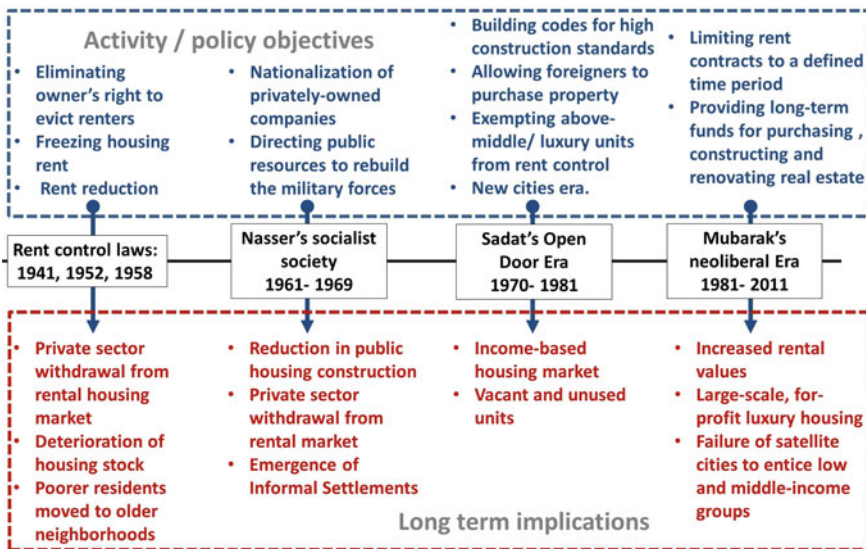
Activity / policy objectives

• Eliminating owner's right to evict renters
• Freezing housing rent
• Rent reduction

• Nationalization of privately-owned companies
• Directing public resources to rebuild the military forces

• Building codes for high construction standards
• Allowing foreigners to purchase property
• Exempting above-middle/ luxury units from rent control
• New cities era.

• Limiting rent contracts to a defined time period
• Providing long-term funds for purchasing , constructing and renovating real estate

Rent control laws: 1941, 1952, 1958

Nasser's socialist society 1961- 1969

Sadat's Open Door Era 1970- 1981

Mubarak's neoliberal Era 1981- 2011

• Private sector withdrawal from rental housing market
• Deterioration of housing stock
• Poorer residents moved to older neighborhoods

• Reduction in public housing construction
• Private sector withdrawal from rental market
• Emergence of Informal Settlements

• Income-based housing market
• Vacant and unused units

• Increased rental values
• Large-scale, for-profit luxury housing
• Failure of satellite cities to entice low and middle-income groups

Long term implications